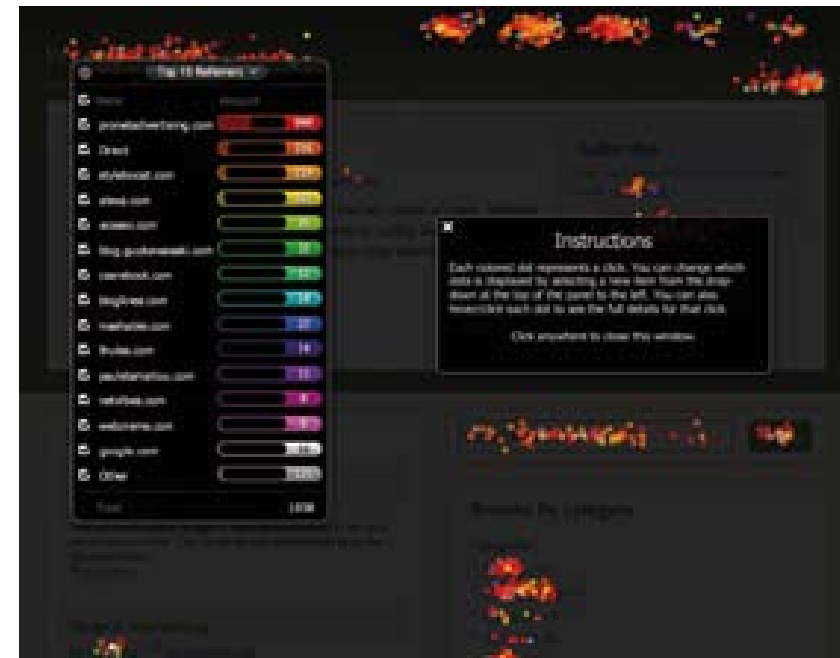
Top 15 Referrers

Name

Amount

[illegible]

Direct

stylebroad.com

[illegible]

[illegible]

blog.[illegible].com

facebook.com

blogfresh.com

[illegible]

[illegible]

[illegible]

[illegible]

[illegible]

google.com

Other

Total

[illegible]

Instructions

Each colored dot represents a click. You can change which data is displayed by selecting a new item from the drop-down at the top of the panel to the left. You can also hover/click each dot to see the full details for that click.

Click anywhere to close this window.

Subscribe

Browse By Category